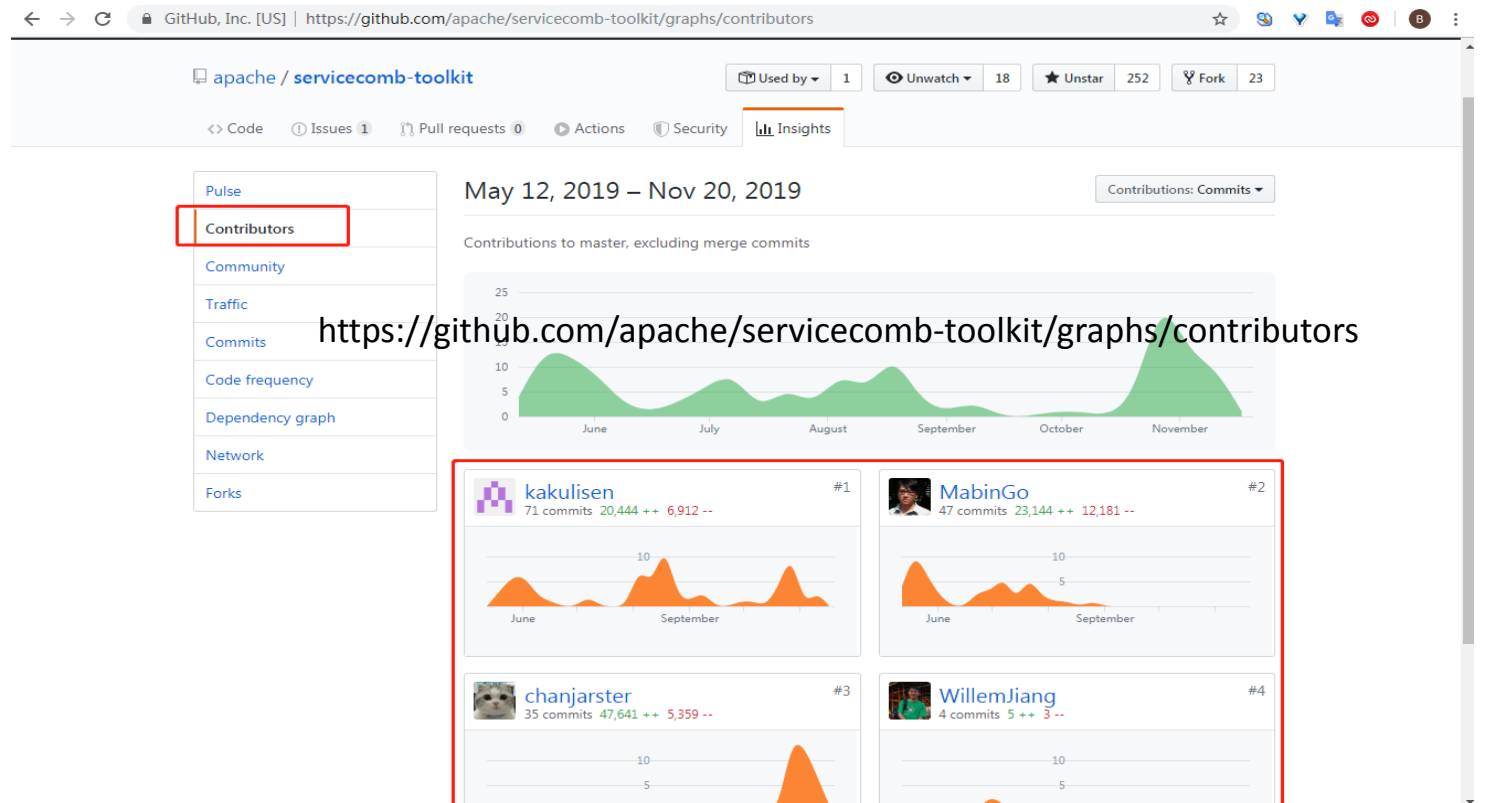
GitHub, Inc. [US] | https://github.com/apache/servicecomb-toolkit/graphs/contributors

apache / servicecomb-toolkit

Used by 1 Unwatch 18 Unstar 252 Fork 23

<> Code Issues 1 Pull requests 0 Actions Security Insights

Pulse
Contributors
Community
Traffic
Commits
Code frequency
Dependency graph
Network
Forks

May 12, 2019 – Nov 20, 2019

Contributions: Commits

Contributions to master, excluding merge commits

25
20
15
10
5
0
June July August September October November

https://github.com/apache/servicecomb-toolkit/graphs/contributors

kakulisen #1
71 commits 20,444 ++ 6,912 --
10
June September

MabinGo #2
47 commits 23,144 ++ 12,181 --
10
5
June September

chanjarster #3
35 commits 47,641 ++ 5,359 --
10
5

WillemJiang #4
4 commits 5 ++ 3 --
10
5